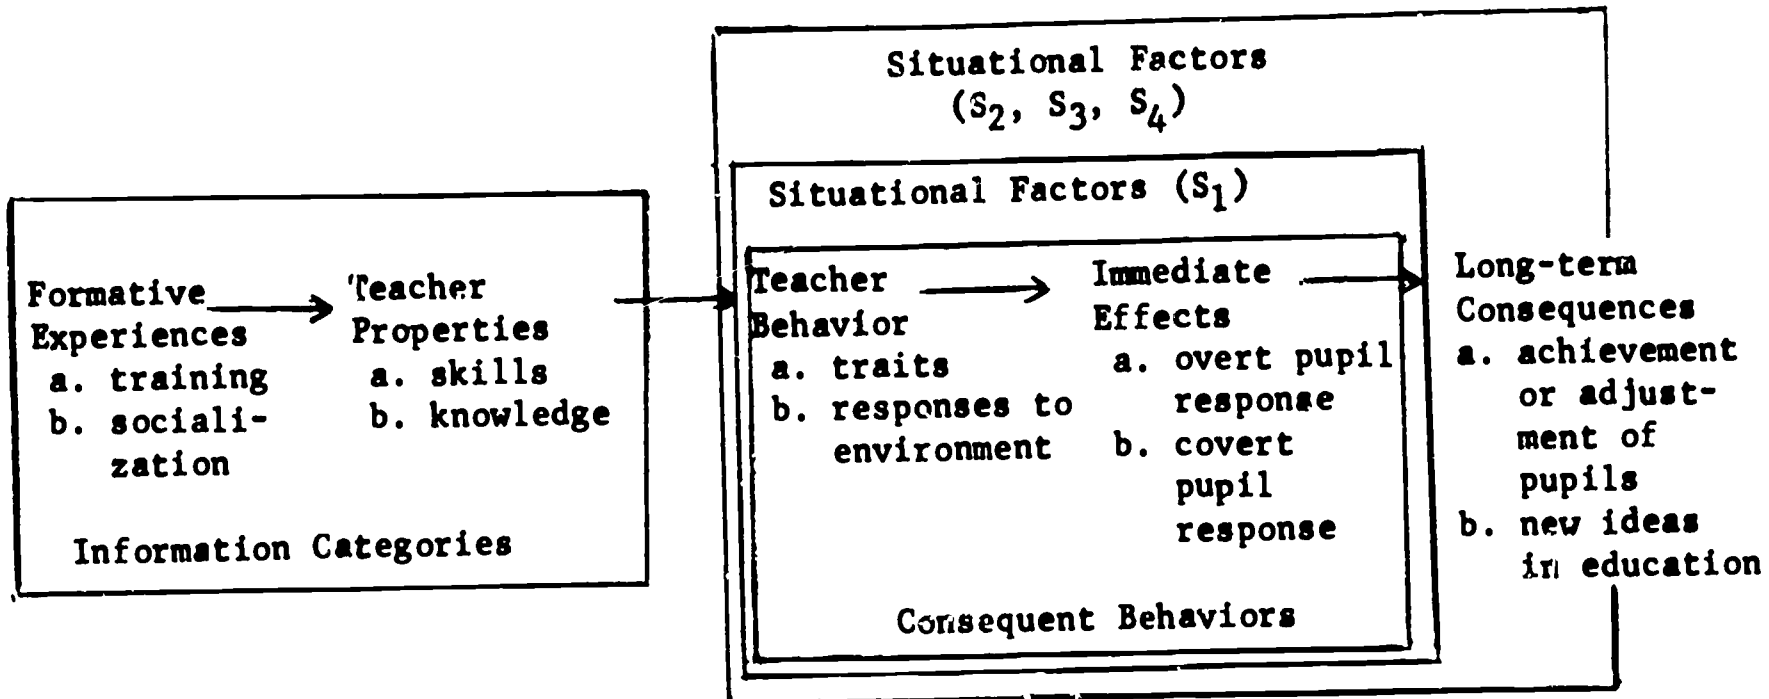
Situational Factors ($S_2$, $S_3$, $S_4$)

Situational Factors ($S_1$)

Formative Experiences
a. training
b. socialization

Teacher Properties
a. skills
b. knowledge

Information Categories

Teacher Behavior
a. traits
b. responses to environment

Immediate Effects
a. overt pupil response
b. covert pupil response

Consequent Behaviors

Long-term Consequences
a. achievement or adjustment of pupils
b. new ideas in education